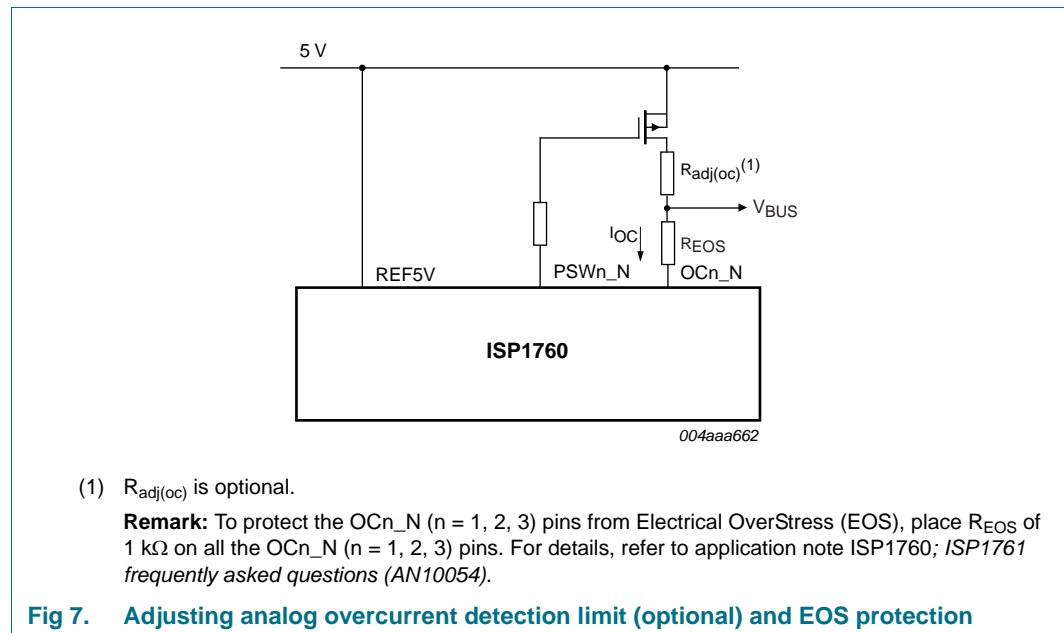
5 V

$R_{adj(oc)}^{(1)}$

$V_{BUS}$

$I_{OC}$

$R_{EOS}$

REF5V

PSWn_N

OCn_N

ISP1760

004aaa662

(1) $R_{adj(oc)}$ is optional.

**Remark:** To protect the OCn_N (n = 1, 2, 3) pins from Electrical OverStress (EOS), place $R_{EOS}$ of 1 kΩ on all the OCn_N (n = 1, 2, 3) pins. For details, refer to application note ISP1760*; ISP1761 frequently asked questions (AN10054)*.

**Fig 7. Adjusting analog overcurrent detection limit (optional) and EOS protection**